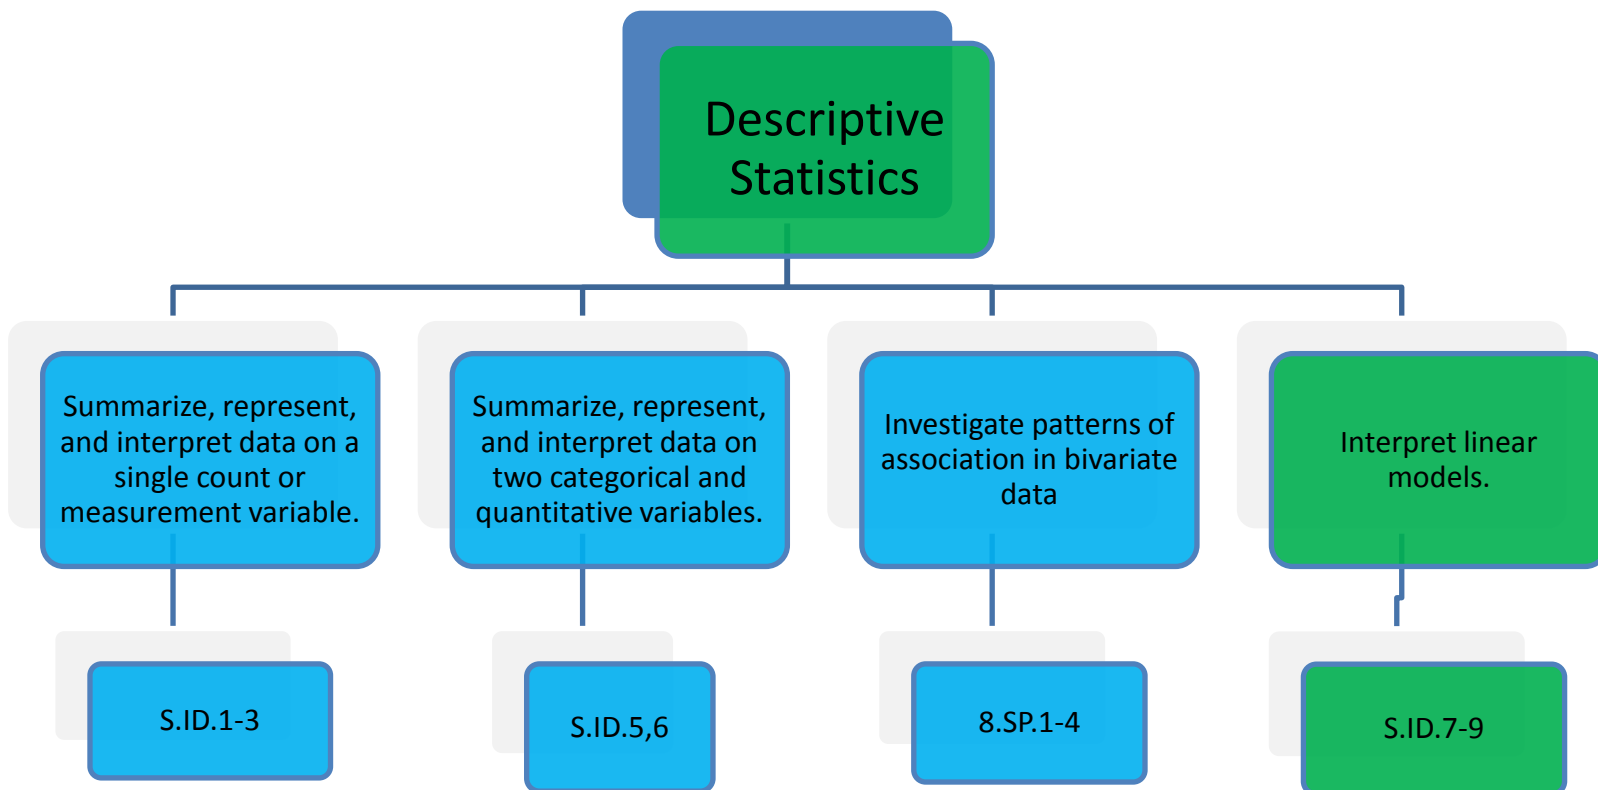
Descriptive Statistics

Summarize, represent, and interpret data on a single count or measurement variable.

S.ID.1-3

Summarize, represent, and interpret data on two categorical and quantitative variables.

S.ID.5,6

Investigate patterns of association in bivariate data

8.SP.1-4

Interpret linear models.

S.ID.7-9